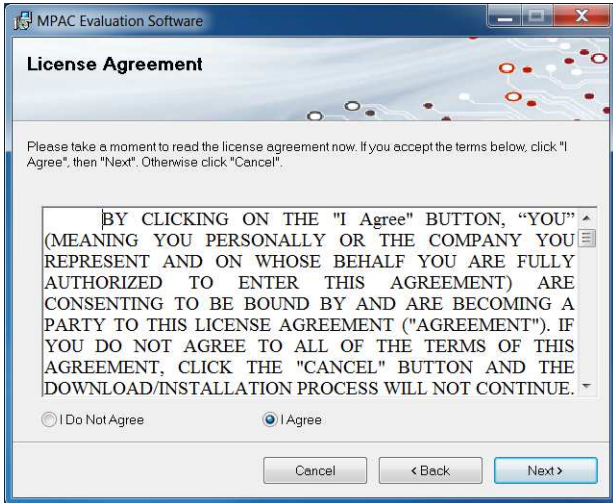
MPAC Evaluation Software

License Agreement

Please take a moment to read the license agreement now. If you accept the terms below, click "I Agree", then "Next". Otherwise click "Cancel".

BY CLICKING ON THE "I Agree" BUTTON, "YOU" (MEANING YOU PERSONALLY OR THE COMPANY YOU REPRESENT AND ON WHOSE BEHALF YOU ARE FULLY AUTHORIZED TO ENTER THIS AGREEMENT) ARE CONSENTING TO BE BOUND BY AND ARE BECOMING A PARTY TO THIS LICENSE AGREEMENT ("AGREEMENT"). IF YOU DO NOT AGREE TO ALL OF THE TERMS OF THIS AGREEMENT, CLICK THE "CANCEL" BUTTON AND THE DOWNLOAD/INSTALLATION PROCESS WILL NOT CONTINUE.

I Do Not Agree

I Agree

Cancel

< Back

Next >